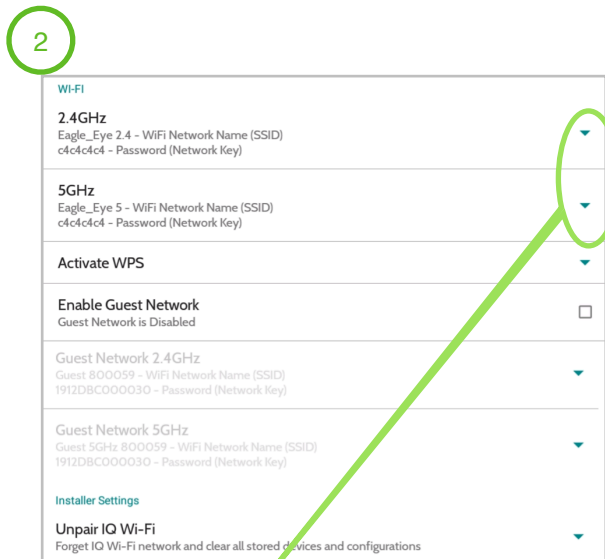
2

WI-FI

2.4GHz
Eagle_Eye 2.4 - WiFi Network Name (SSID)
c4c4c4c4 - Password (Network Key)

5GHz
Eagle_Eye 5 - WiFi Network Name (SSID)
c4c4c4c4 - Password (Network Key)

Activate WPS

Enable Guest Network
Guest Network is Disabled

Guest Network 2.4GHz
Guest 800059 - WiFi Network Name (SSID)
1912DBC000030 - Password (Network Key)

Guest Network 5GHz
Guest 5GHz 800059 - WiFi Network Name (SSID)
1912DBC000030 - Password (Network Key)

Installer Settings

Unpair IQ Wi-Fi
Forget IQ Wi-Fi network and clear all stored devices and configurations